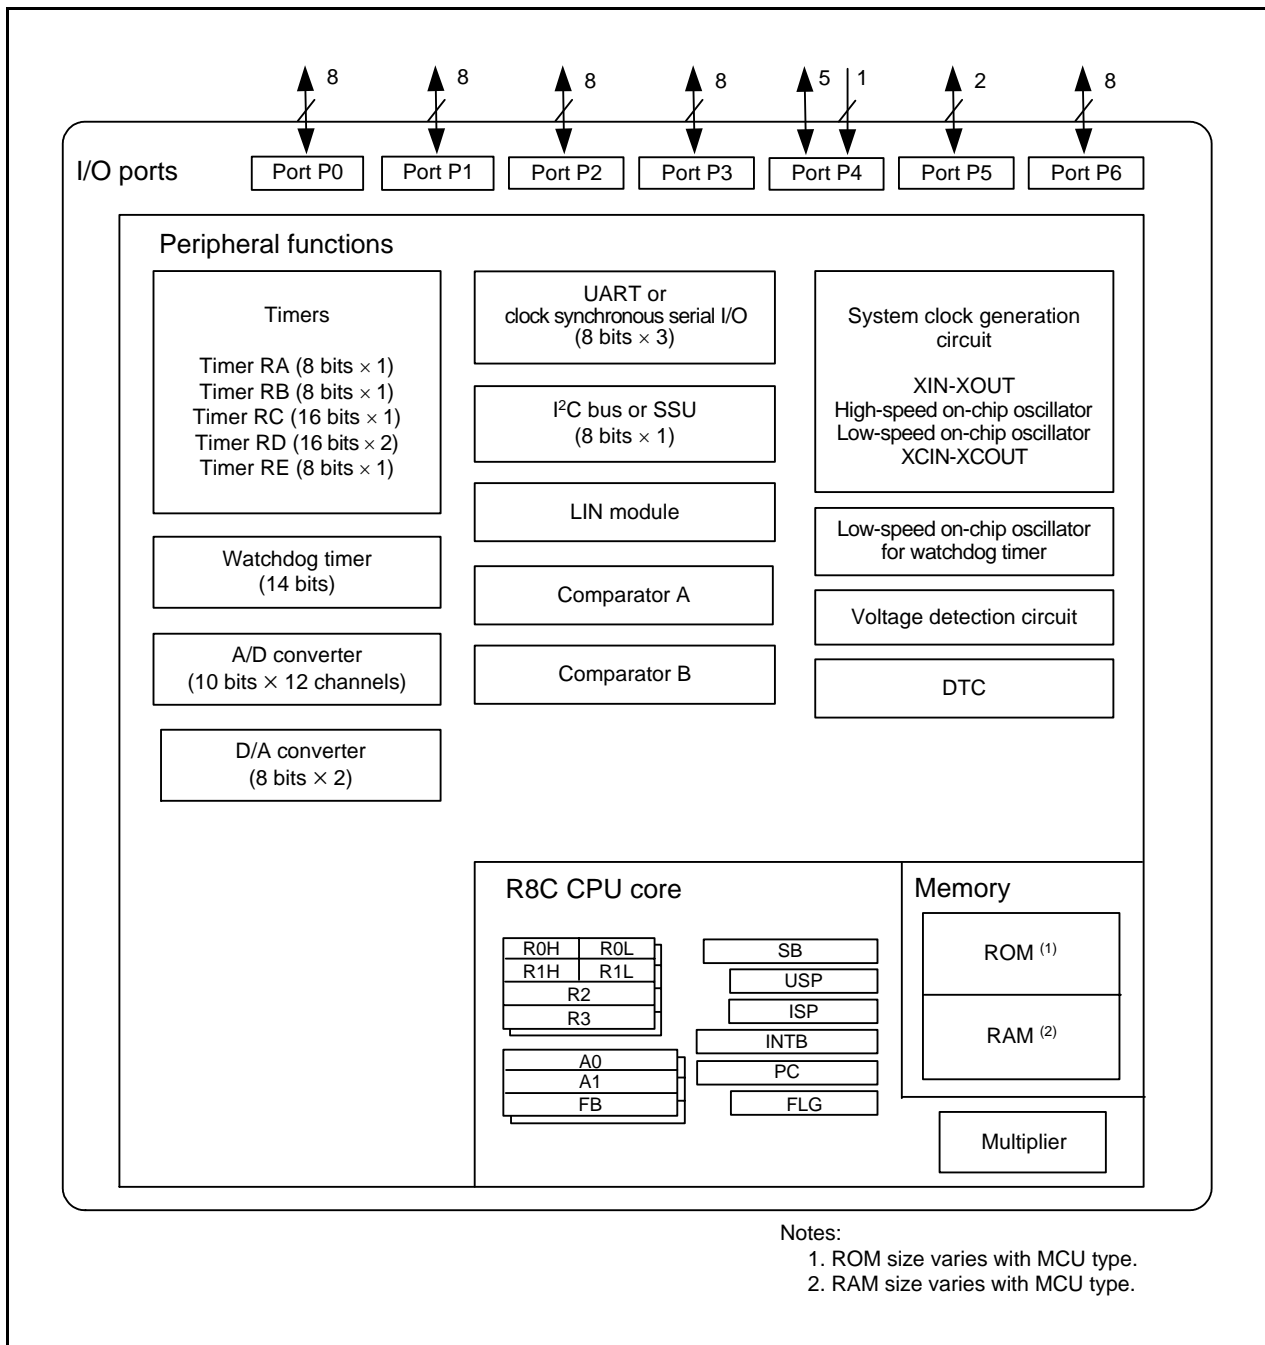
8 8 8 8 5 1 2 8

I/O ports

Port P0 Port P1 Port P2 Port P3 Port P4 Port P5 Port P6

Peripheral functions

Timers

Timer RA (8 bits $\times$ 1)
Timer RB (8 bits $\times$ 1)
Timer RC (16 bits $\times$ 1)
Timer RD (16 bits $\times$ 2)
Timer RE (8 bits $\times$ 1)

UART or
clock synchronous serial I/O
(8 bits $\times$ 3)

I$^2$C bus or SSU
(8 bits $\times$ 1)

LIN module

Comparator A

Comparator B

System clock generation circuit

XIN-XOUT
High-speed on-chip oscillator
Low-speed on-chip oscillator
XCIN-XCOUT

Low-speed on-chip oscillator for watchdog timer

Voltage detection circuit

DTC

Watchdog timer
(14 bits)

A/D converter
(10 bits $\times$ 12 channels)

D/A converter
(8 bits $\times$ 2)

R8C CPU core

R0H R0L
R1H R1L
R2
R3

A0
A1
FB

SB
USP
ISP
INTB
PC
FLG

Memory

ROM $^{(1)}$

RAM $^{(2)}$

Multiplier

Notes:
1. ROM size varies with MCU type.
2. RAM size varies with MCU type.